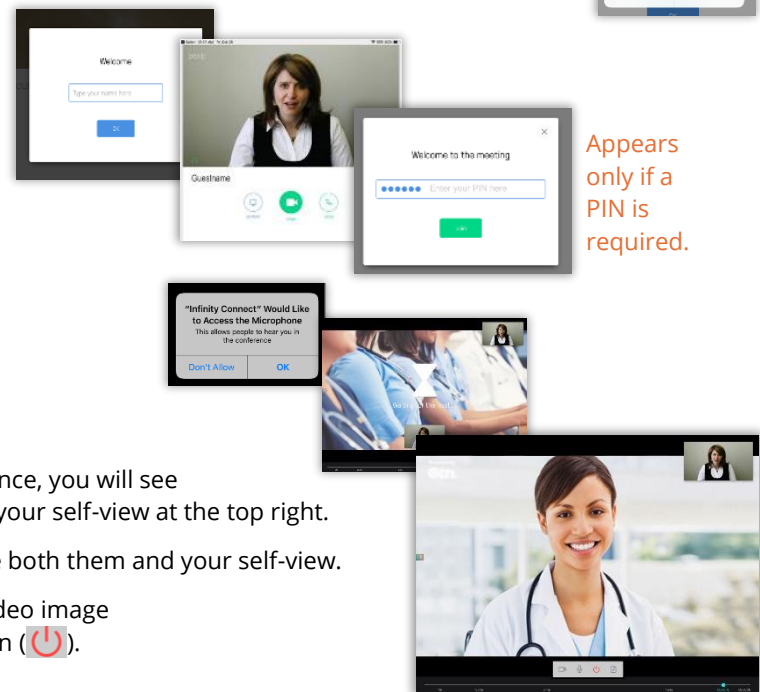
Welcome

Type your name here

OK

Guestname

Welcome to the meeting

●●●●●● Enter your PIN here

Appears only if a PIN is required.

"Infinity Connect" Would Like to Access the Microphone

This allows people to hear you in the conference

Don't Allow

OK

nce, you will see

your self-view at the top right.

both them and your self-view.

deo image

n ( ).